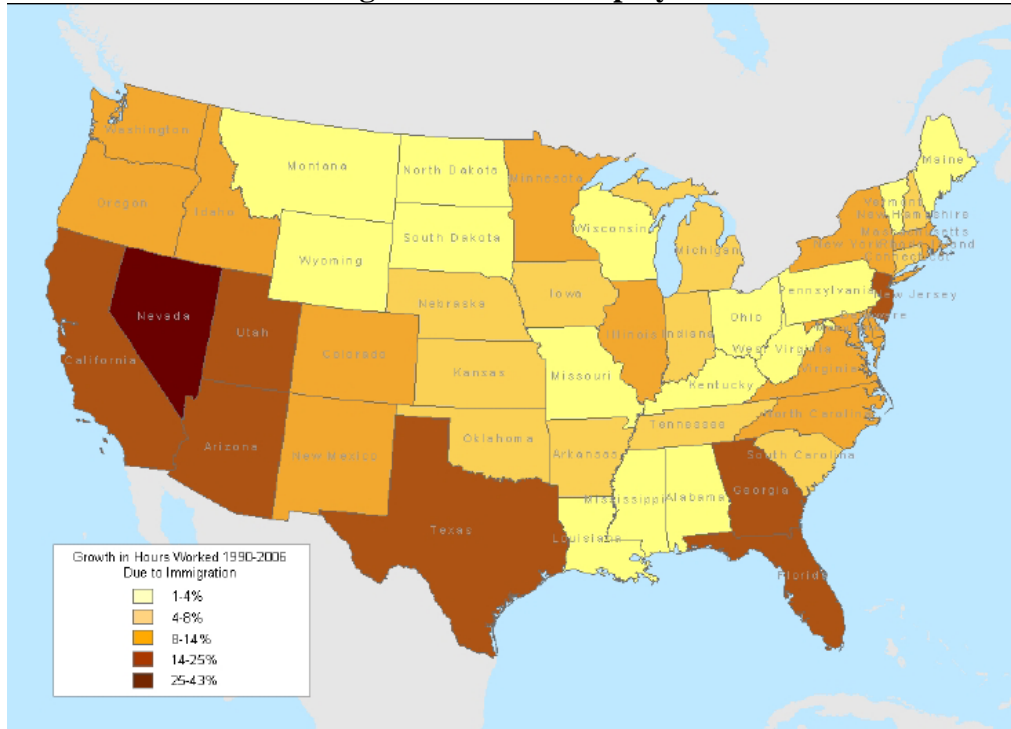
Washington
Montana
North Dakota
Minnesota
Maine
Oregon
Idaho
Vermont
New Hampshire
Wisconsin
South Dakota
Massachusetts
Michigan
New York
Rhode Island
Wyoming
Connecticut
Iowa
Nebraska
Pennsylvania
New Jersey
Nevada
Utah
Ohio
Illinois
Indiana
Delaware
Maryland
California
Colorado
West Virginia
Kansas
Missouri
Virginia
Kentucky
North Carolina
Tennessee
Oklahoma
Arizona
New Mexico
South Carolina
Arkansas
Georgia
Mississippi
Alabama
Texas
Louisiana
Florida

Growth in Hours Worked 1990-2006
Due to Immigration
1-4%
4-8%
8-14%
14-25%
25-43%